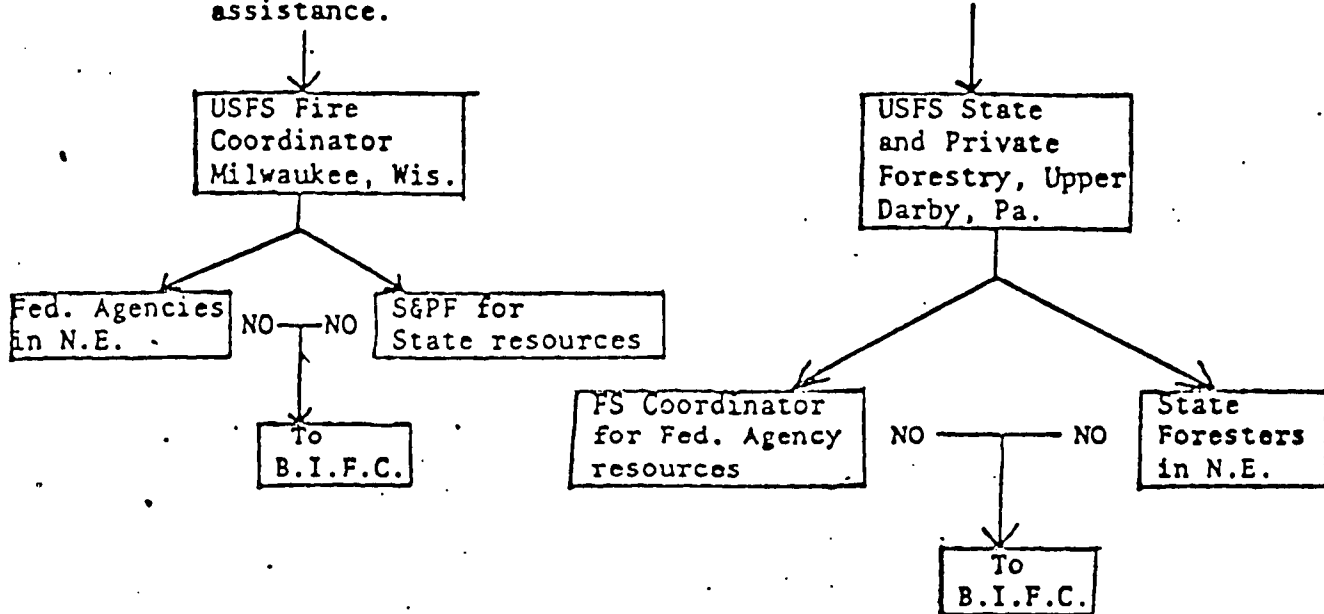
assistance.

USFS Fire Coordinator Milwaukee, Wis.

Fed. Agencies in N.E.

NO

NO

S&PF for State resources

To B.I.F.C.

USFS State and Private Forestry, Upper Darby, Pa.

FS Coordinator for Fed. Agency resources

NO

NO

State Foresters in N.E.

To B.I.F.C.